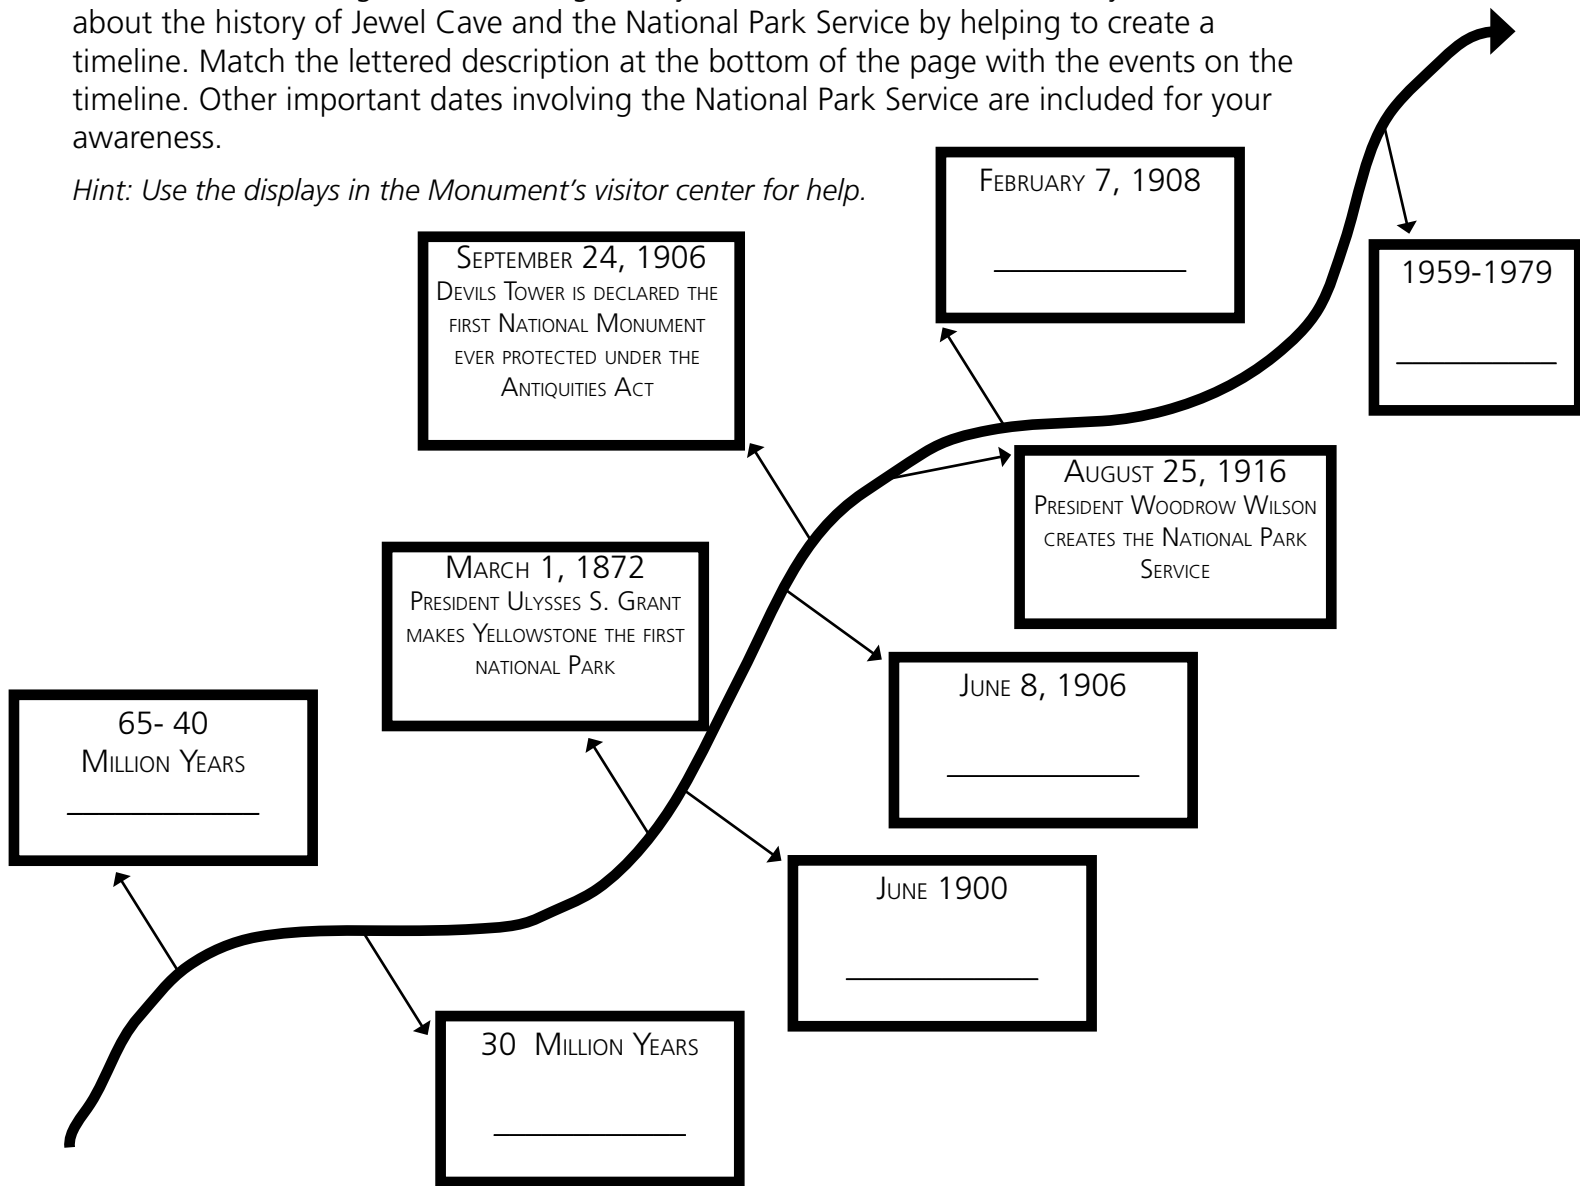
about the history of Jewel Cave and the National Park Service by helping to create a timeline. Match the lettered description at the bottom of the page with the events on the timeline. Other important dates involving the National Park Service are included for your awareness.

Hint: Use the displays in the Monument's visitor center for help.

FEBRUARY 7, 1908
__________

SEPTEMBER 24, 1906
DEVILS TOWER IS DECLARED THE FIRST NATIONAL MONUMENT EVER PROTECTED UNDER THE ANTIQUITIES ACT

1959-1979
__________

AUGUST 25, 1916
PRESIDENT WOODROW WILSON CREATES THE NATIONAL PARK SERVICE

MARCH 1, 1872
PRESIDENT ULYSSES S. GRANT MAKES YELLOWSTONE THE FIRST NATIONAL PARK

JUNE 8, 1906
__________

65- 40
MILLION YEARS
__________

JUNE 1900
__________

30 MILLION YEARS
__________